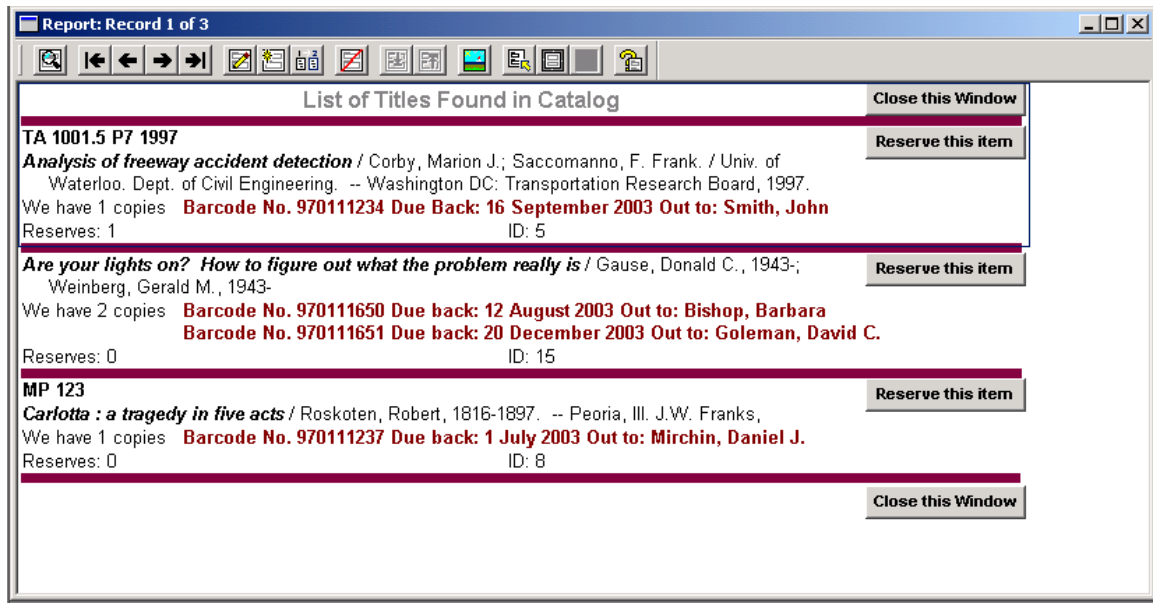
Report: Record 1 of 3

List of Titles Found in Catalog

Close this Window

TA 1001.5 P7 1997

Reserve this item

*Analysis of freeway accident detection* / Corby, Marion J.; Saccomanno, F. Frank. / Univ. of Waterloo. Dept. of Civil Engineering. -- Washington DC: Transportation Research Board, 1997.

We have 1 copies **Barcode No. 970111234 Due Back: 16 September 2003 Out to: Smith, John**

Reserves: 1 ID: 5

*Are your lights on? How to figure out what the problem really is* / Gause, Donald C., 1943-; Weinberg, Gerald M., 1943-

Reserve this item

We have 2 copies **Barcode No. 970111650 Due back: 12 August 2003 Out to: Bishop, Barbara**
**Barcode No. 970111651 Due back: 20 December 2003 Out to: Goleman, David C.**

Reserves: 0 ID: 15

MP 123

Reserve this item

*Carlotta : a tragedy in five acts* / Roskoten, Robert, 1816-1897. -- Peoria, Ill. J.W. Franks,

We have 1 copies **Barcode No. 970111237 Due back: 1 July 2003 Out to: Mirchin, Daniel J.**

Reserves: 0 ID: 8

Close this Window